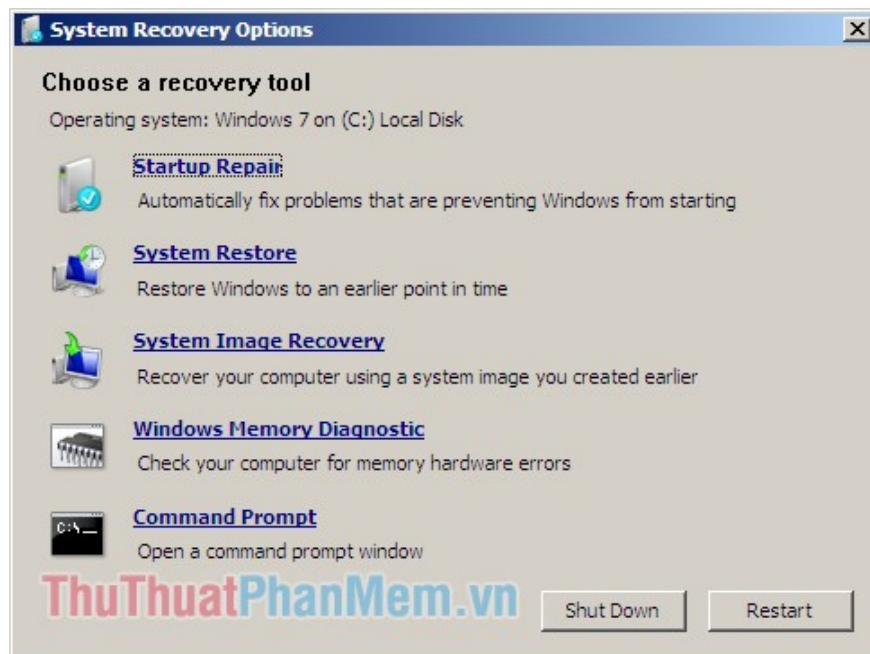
System Recovery Options

Choose a recovery tool

Operating system: Windows 7 on (C:) Local Disk

Startup Repair
Automatically fix problems that are preventing Windows from starting

System Restore
Restore Windows to an earlier point in time

System Image Recovery
Recover your computer using a system image you created earlier

Windows Memory Diagnostic
Check your computer for memory hardware errors

Command Prompt
Open a command prompt window

ThuThuatPhanMem.vn

Shut Down

Restart